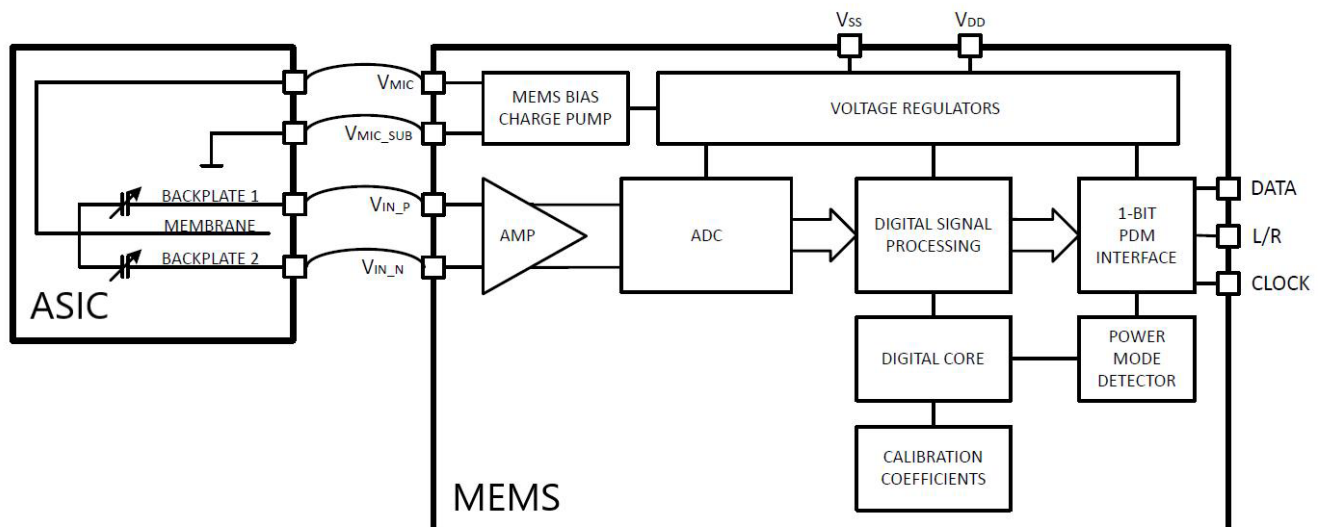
$V_{SS}$
$V_{DD}$
$V_{MIC}$
MEMS BIAS CHARGE PUMP
VOLTAGE REGULATORS
$V_{MIC\_SUB}$
BACKPLATE 1
MEMBRANE
BACKPLATE 2
$V_{IN\_P}$
$V_{IN\_N}$
AMP
ADC
DIGITAL SIGNAL PROCESSING
1-BIT PDM INTERFACE
DATA
L/R
CLOCK
ASIC
DIGITAL CORE
POWER MODE DETECTOR
CALIBRATION COEFFICIENTS
MEMS